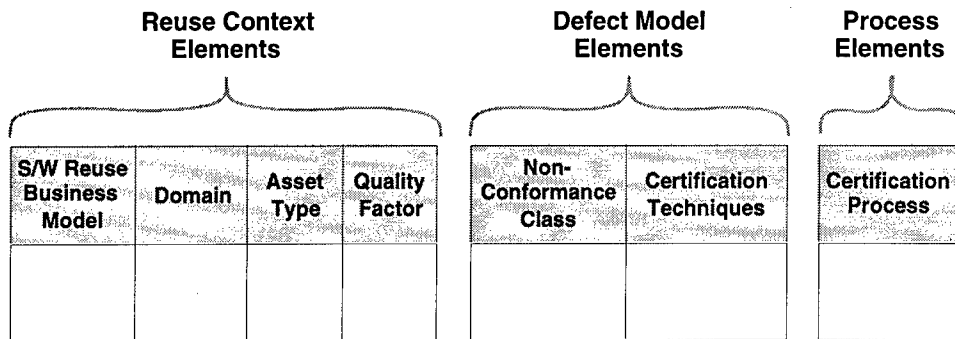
Reuse Context Elements

| S/W Reuse Business Model | Domain | Asset Type | Quality Factor |
|---|---|---|---|
| | | | |

Defect Model Elements

| Non-Conformance Class | Certification Techniques |
|---|---|
| | |

Process Elements

| Certification Process |
|---|
| |